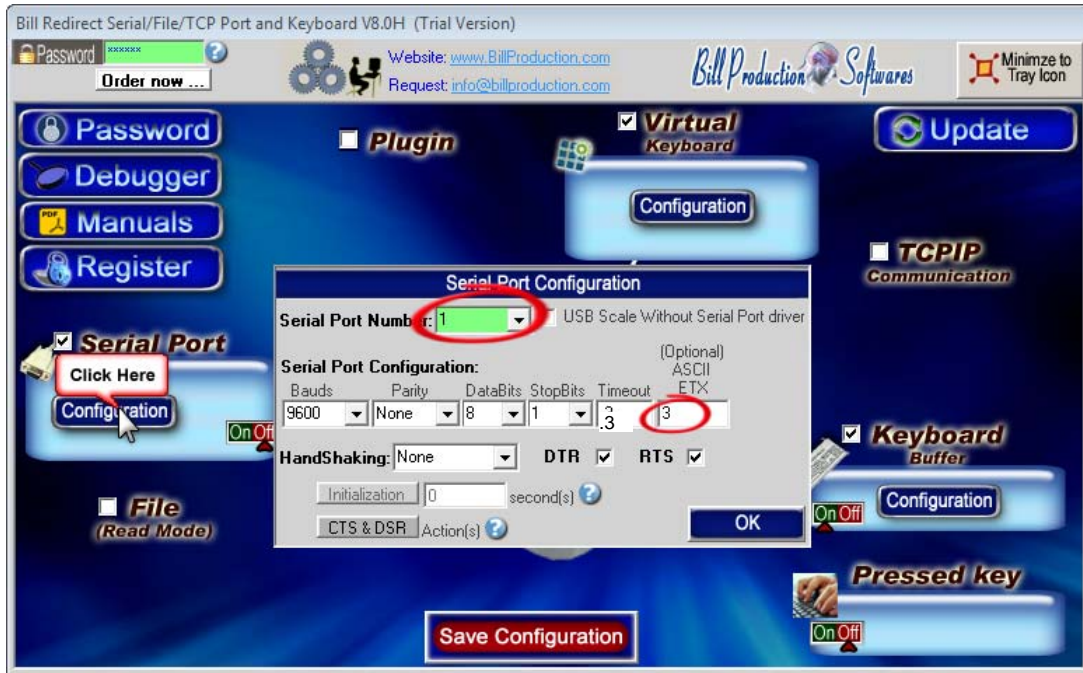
Bill Redirect Serial/File/TCP Port and Keyboard V8.0H (Trial Version)

Password xxxxxx

Order now ...

Website: www.BillProduction.com

Request: info@billproduction.com

Bill Production Softwares

Minimze to Tray Icon

Password

Debugger

Manuals

Register

Plugin

Virtual Keyboard

Configuration

Update

TCPIP Communication

Serial Port

Click Here

Configuration

On Off

File (Read Mode)

Serial Port Configuration

Serial Port Number: 1

USB Scale Without Serial Port driver

Serial Port Configuration:

| Bauds | Parity | DataBits | StopBits | Timeout | (Optional) ASCII ETX |
|---|---|---|---|---|---|
| 9600 | None | 8 | 1 | 3 .3 | 3 |

HandShaking: None

DTR

RTS

Initialization

0

second(s)

CTS & DSR

Action(s)

OK

Keyboard Buffer

Configuration

On Off

Pressed key

On Off

Save Configuration